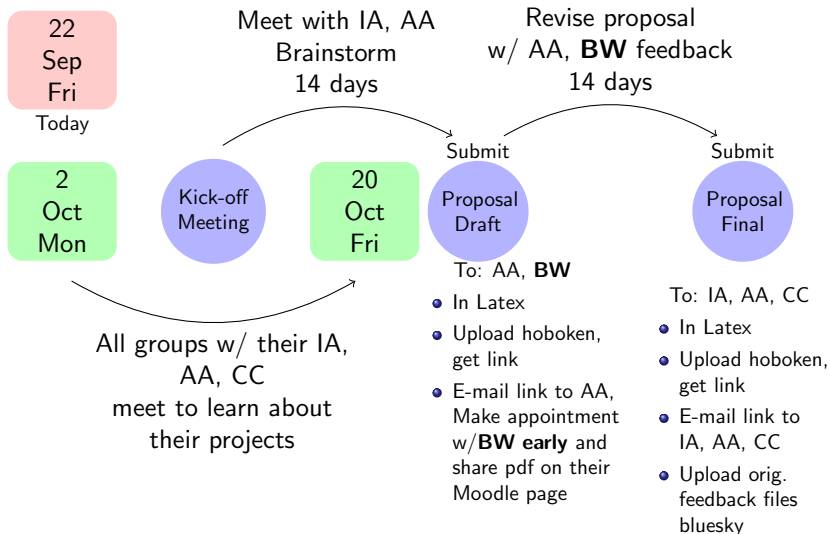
22
Sep
Fri
Today

Meet with IA, AA
Brainstorm
14 days

Revise proposal
w/ AA, **BW** feedback
14 days

2
Oct
Mon

Kick-off
Meeting

20
Oct
Fri

Submit
Proposal
Draft

Submit
Proposal
Final

All groups w/ their IA, AA, CC meet to learn about their projects

To: AA, **BW**
- In Latex
- Upload hoboken, get link
- E-mail link to AA, Make appointment w/**BW early** and share pdf on their Moodle page

To: IA, AA, CC
- In Latex
- Upload hoboken, get link
- E-mail link to IA, AA, CC
- Upload orig. feedback files bluesky